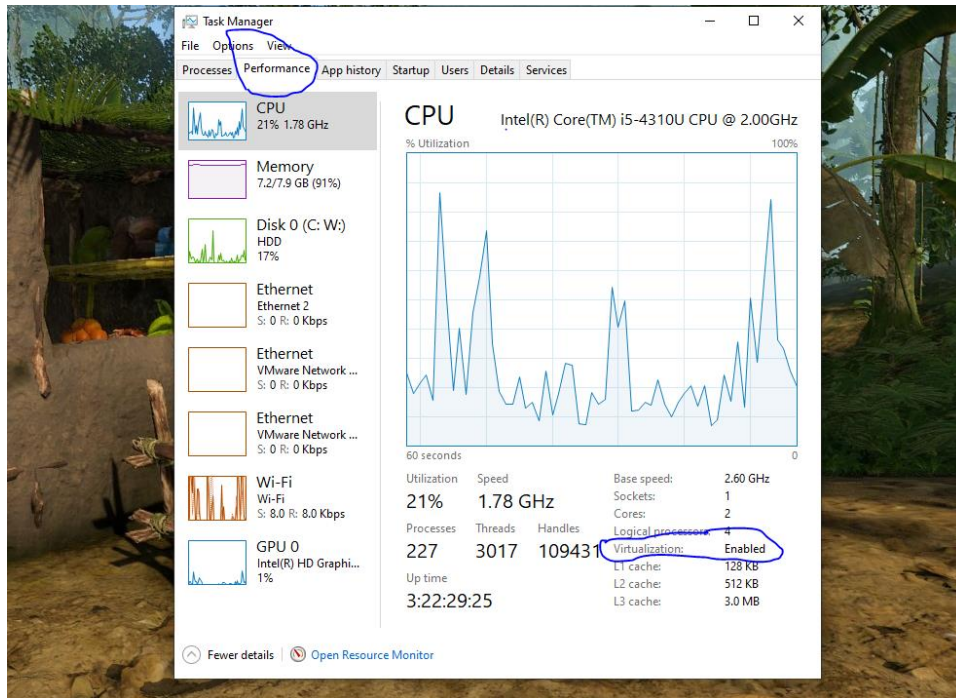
Task Manager

File Options View

Processes Performance App history Startup Users Details Services

CPU
21% 1.78 GHz

Memory
7.2/7.9 GB (91%)

Disk 0 (C: W:)
HDD
17%

Ethernet
Ethernet 2
S: 0 R: 0 Kbps

Ethernet
VMware Network ...
S: 0 R: 0 Kbps

Ethernet
VMware Network ...
S: 0 R: 0 Kbps

Wi-Fi
Wi-Fi
S: 8.0 R: 8.0 Kbps

GPU 0
Intel(R) HD Graphi...
1%

CPU Intel(R) Core(TM) i5-4310U CPU @ 2.00GHz

% Utilization 100%

60 seconds 0

Utilization 21%
Speed 1.78 GHz
Processes 227
Threads 3017
Handles 109431
Up time 3:22:29:25

| | |
|---|---|
| Base speed: | 2.60 GHz |
| Sockets: | 1 |
| Cores: | 2 |
| Logical processors: | 4 |
| Virtualization: | Enabled |
| L1 cache: | 128 KB |
| L2 cache: | 512 KB |
| L3 cache: | 3.0 MB |

Fewer details | Open Resource Monitor